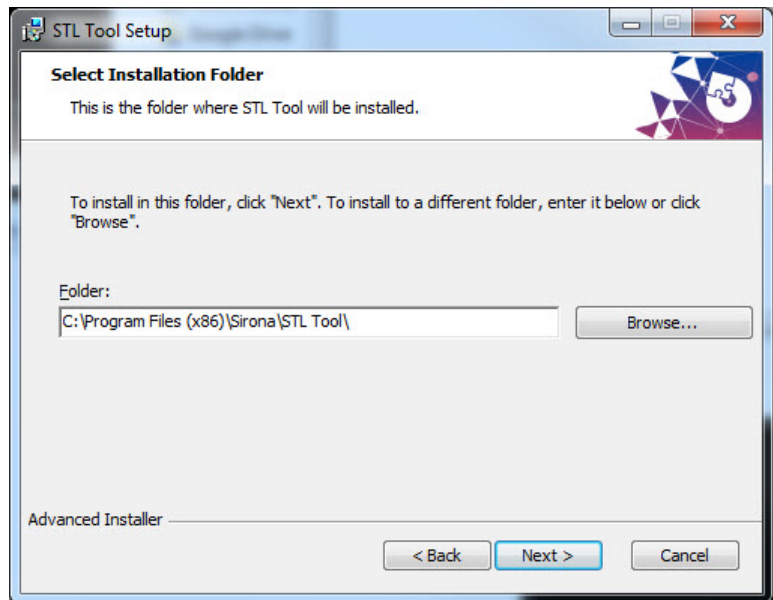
STL Tool Setup

Select Installation Folder

This is the folder where STL Tool will be installed.

To install in this folder, click "Next". To install to a different folder, enter it below or click "Browse".

Folder:

C:\Program Files (x86)\Sirona\STL Tool\

Browse...

Advanced Installer

< Back

Next >

Cancel